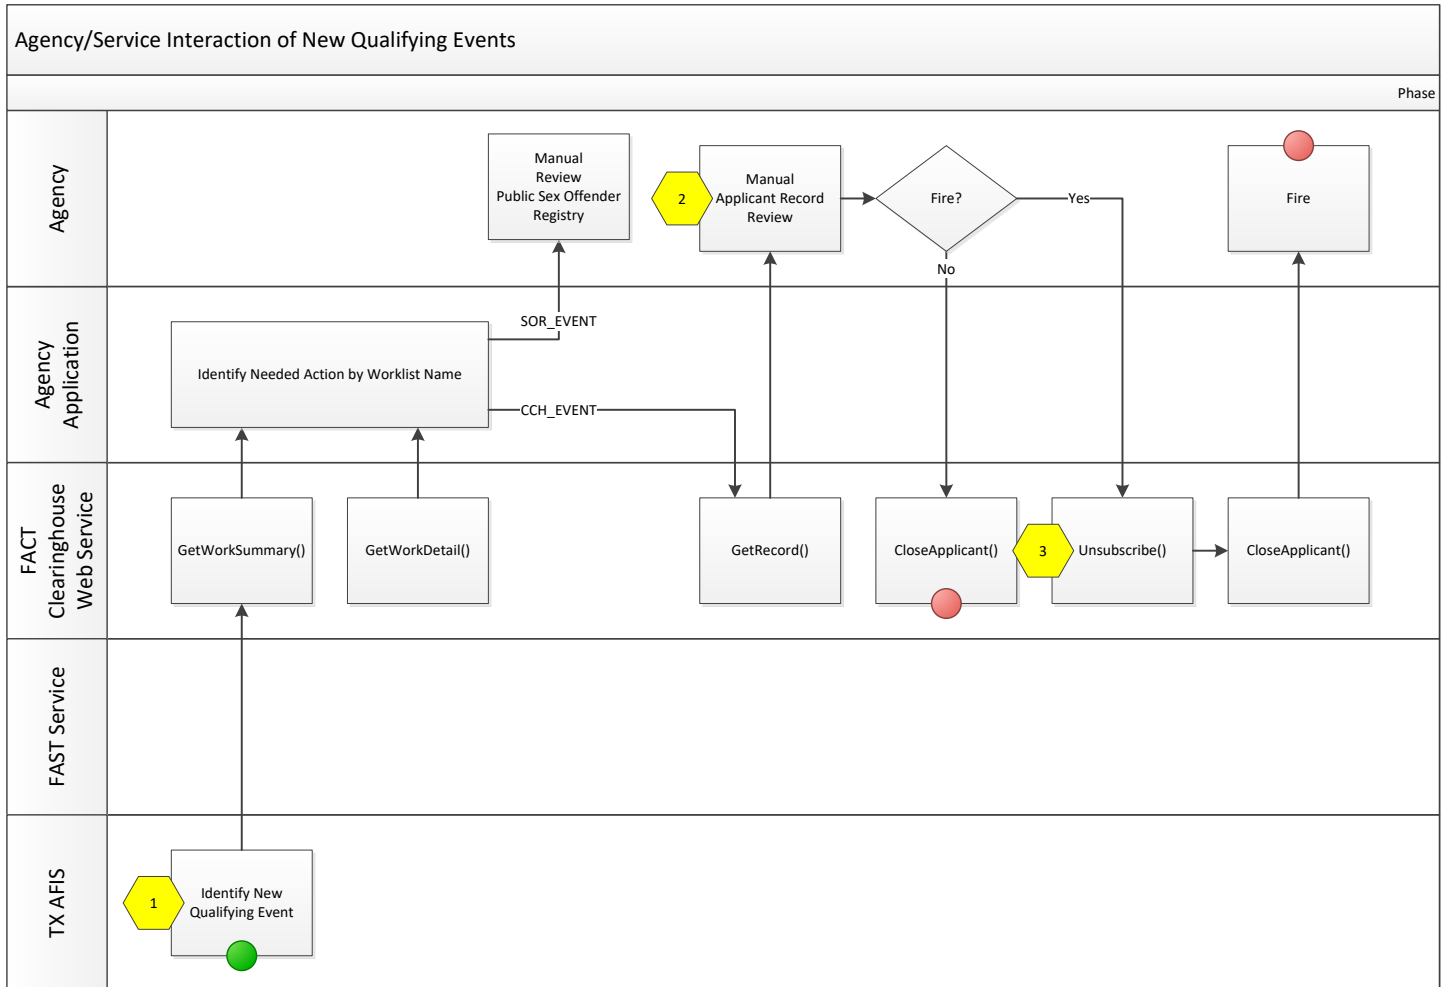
Agency/Service Interaction of New Qualifying Events

Phase

Agency

Manual Review Public Sex Offender Registry

2

Manual Applicant Record Review

Fire?

Yes

No

Fire

Agency Application

SOR_EVENT

Identify Needed Action by Worklist Name

CCH_EVENT

FACT Clearinghouse Web Service

GetWorkSummary()

GetWorkDetail()

GetRecord()

CloseApplicant()

3

Unsubscribe()

CloseApplicant()

FAST Service

TX AFIS

1

Identify New Qualifying Event